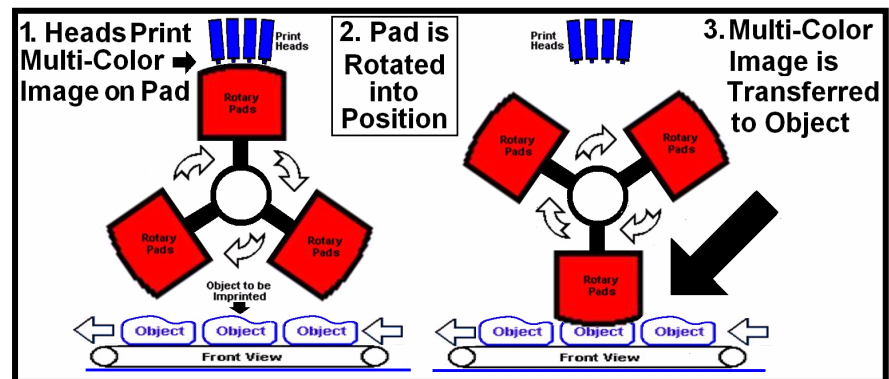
1. Heads Print Multi-Color Image on Pad

Print Heads

Rotary Pads

Rotary Pads

Rotary Pads

Object to be Imprinted

Object

Object

Object

Front View

2. Pad is Rotated into Position

Print Heads

3. Multi-Color Image is Transferred to Object

Rotary Pads

Rotary Pads

Rotary Pads

Object

Object

Object

Front View